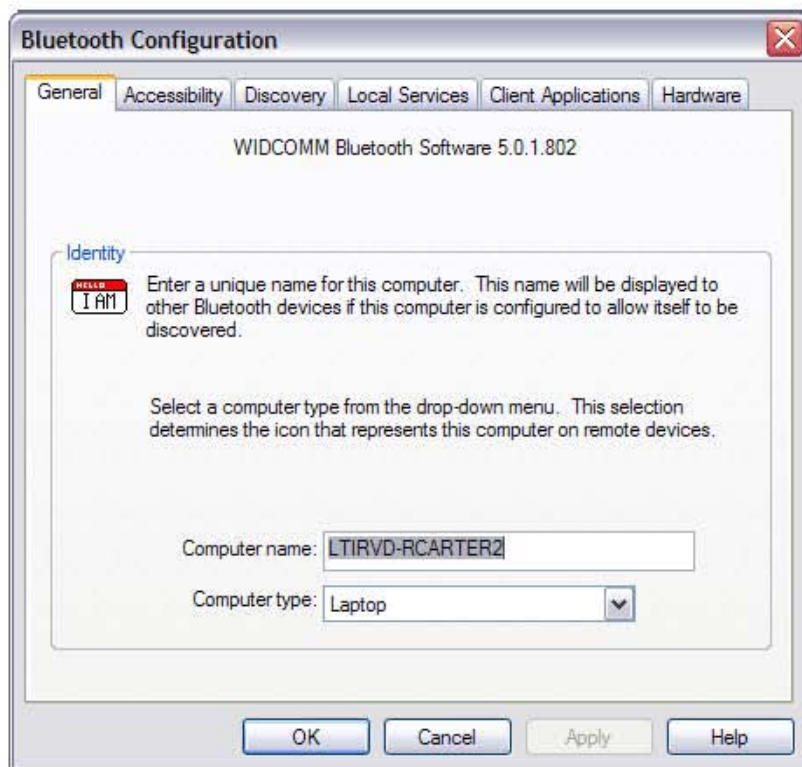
Bluetooth Configuration

General | Accessibility | Discovery | Local Services | Client Applications | Hardware

WIDCOMM Bluetooth Software 5.0.1.802

Identity

HELLO
I AM

Enter a unique name for this computer. This name will be displayed to other Bluetooth devices if this computer is configured to allow itself to be discovered.

Select a computer type from the drop-down menu. This selection determines the icon that represents this computer on remote devices.

Computer name: LTIRVD-RCARTER2

Computer type: Laptop

OK | Cancel | Apply | Help